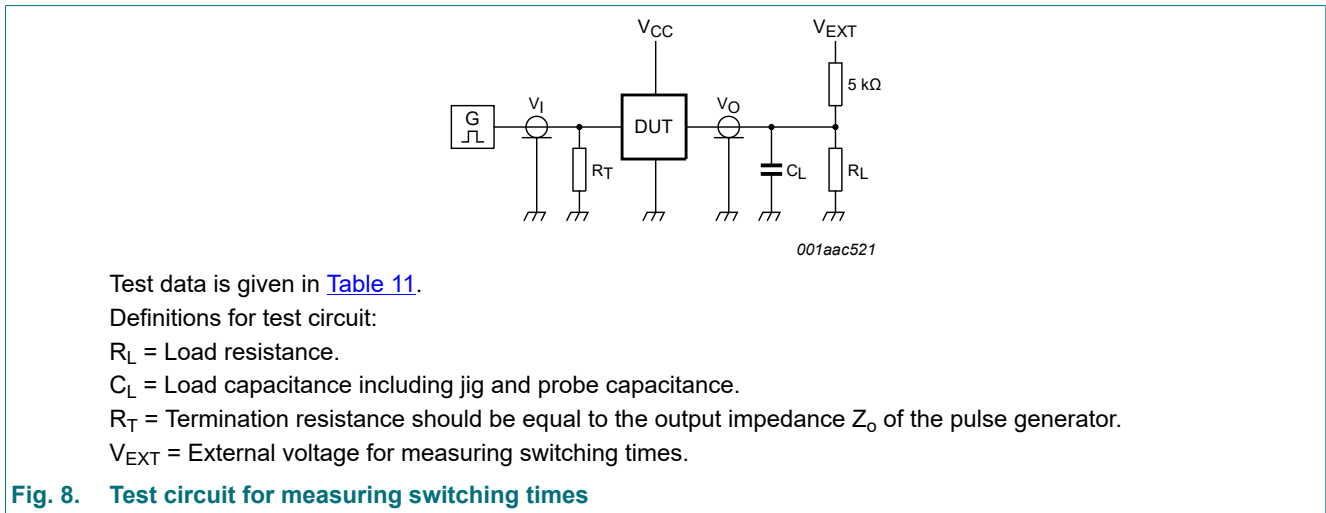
$V_{CC}$

$V_{EXT}$

5 kΩ

G

$V_I$

DUT

$V_O$

$R_T$

$C_L$

$R_L$

001aac521

Test data is given in Table 11.

Definitions for test circuit:

$R_L$ = Load resistance.

$C_L$ = Load capacitance including jig and probe capacitance.

$R_T$ = Termination resistance should be equal to the output impedance $Z_o$ of the pulse generator.

$V_{EXT}$ = External voltage for measuring switching times.

Fig. 8. Test circuit for measuring switching times